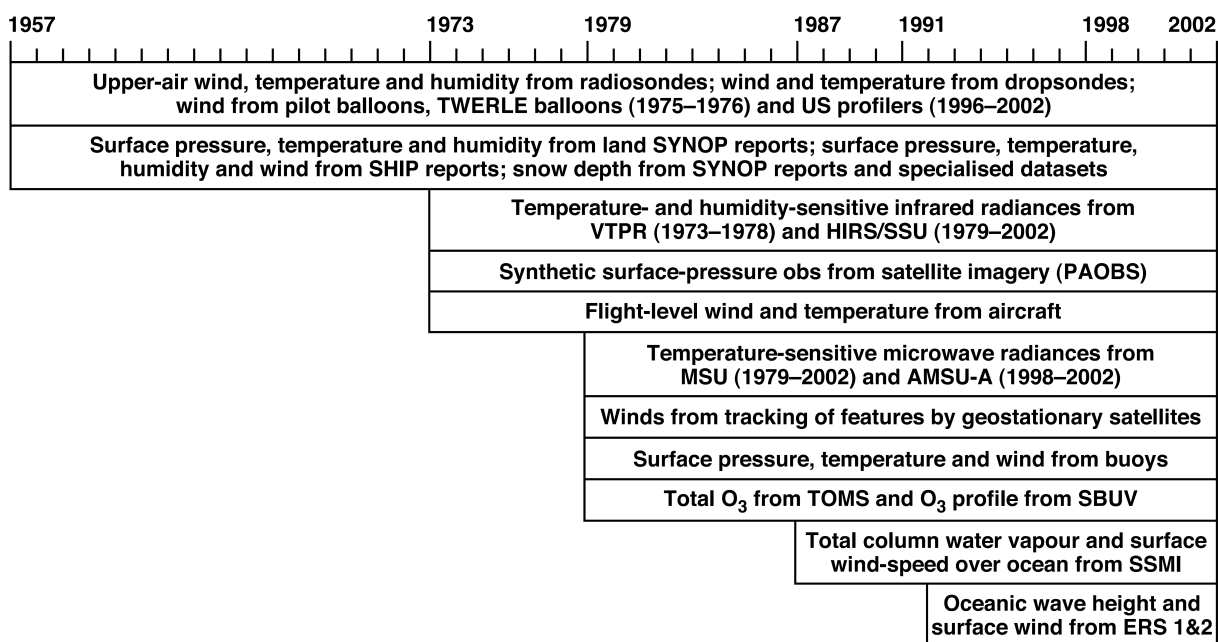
1957 1973 1979 1987 1991 1998 2002

Upper-air wind, temperature and humidity from radiosondes; wind and temperature from dropsondes; wind from pilot balloons, TWERLE balloons (1975–1976) and US profilers (1996–2002)

Surface pressure, temperature and humidity from land SYNOP reports; surface pressure, temperature, humidity and wind from SHIP reports; snow depth from SYNOP reports and specialised datasets

Temperature- and humidity-sensitive infrared radiances from VTPR (1973–1978) and HIRS/SSU (1979–2002)

Synthetic surface-pressure obs from satellite imagery (PAOBS)

Flight-level wind and temperature from aircraft

Temperature-sensitive microwave radiances from MSU (1979–2002) and AMSU-A (1998–2002)

Winds from tracking of features by geostationary satellites

Surface pressure, temperature and wind from buoys

Total $O_3$ from TOMS and $O_3$ profile from SBUV

Total column water vapour and surface wind-speed over ocean from SSMI

Oceanic wave height and surface wind from ERS 1&2